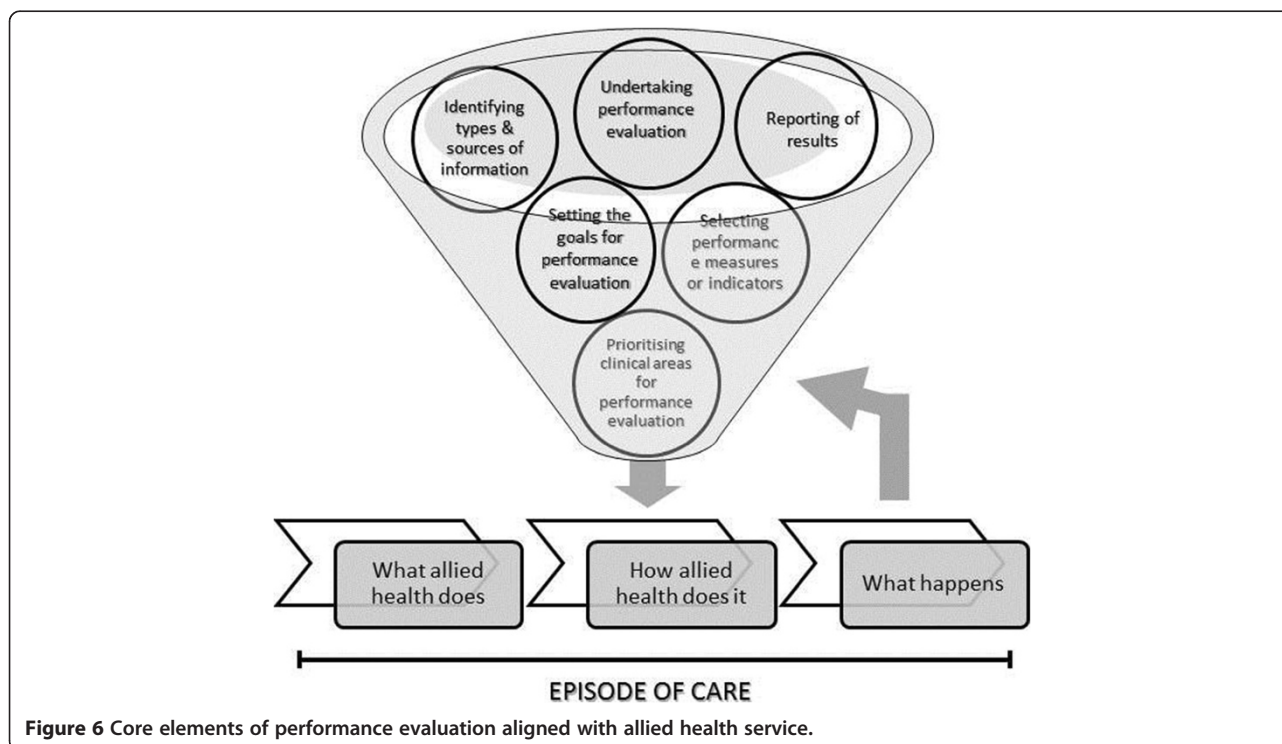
Identifying types & sources of information

Undertaking performance evaluation

Reporting of results

Setting the goals for performance evaluation

Selecting performanc e measures or indicators

Prioritising clinical areas for performance evaluation

What allied health does

How allied health does it

What happens

EPISODE OF CARE

**Figure 6** Core elements of performance evaluation aligned with allied health service.